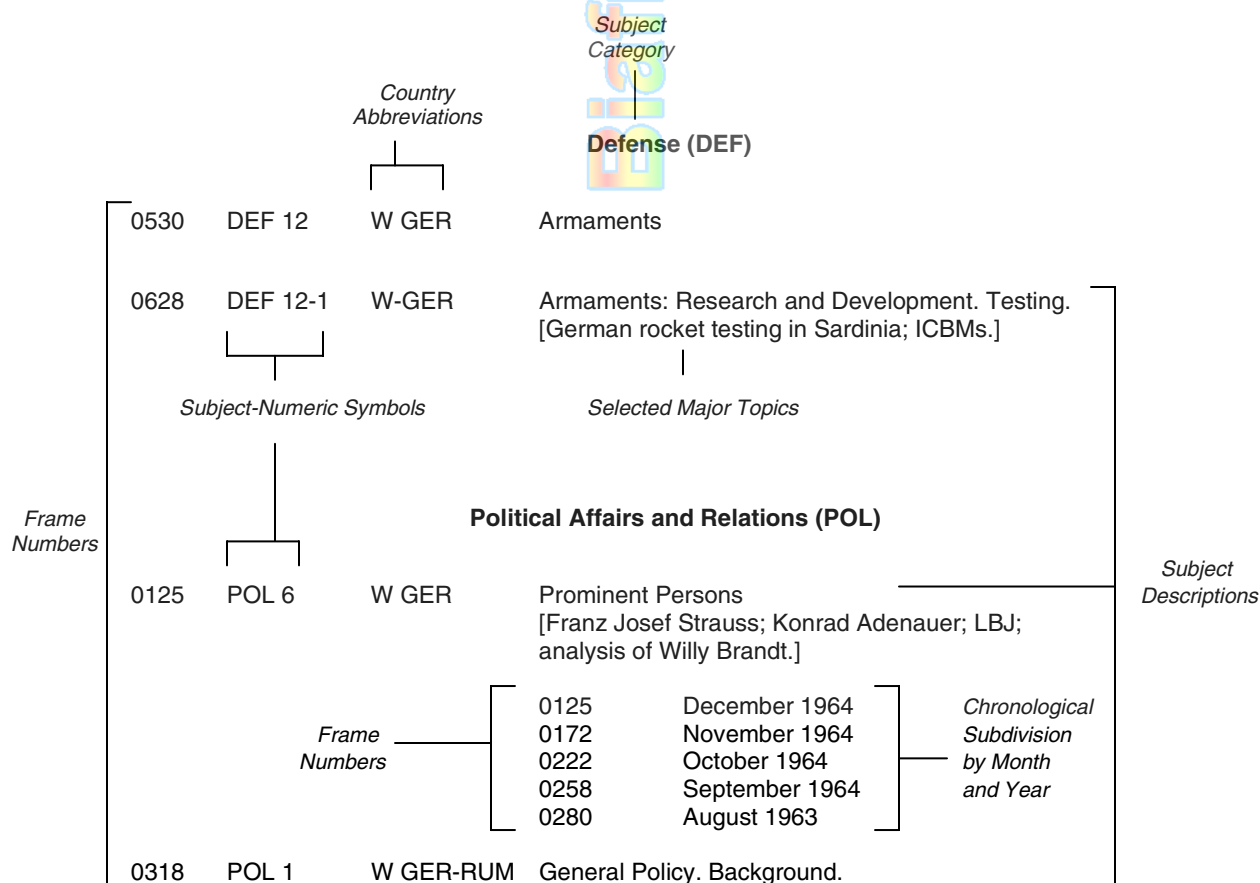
Subject Category

Country Abbreviations

Defense (DEF)

0530 DEF 12 W GER Armaments

0628 DEF 12-1 W-GER Armaments: Research and Development. Testing. [German rocket testing in Sardinia; ICBMs.]

Subject-Numeric Symbols

Selected Major Topics

Frame Numbers

Political Affairs and Relations (POL)

Subject Descriptions

0125 POL 6 W GER Prominent Persons [Franz Josef Strauss; Konrad Adenauer; LBJ; analysis of Willy Brandt.]

Frame Numbers

0125 December 1964
0172 November 1964
0222 October 1964
0258 September 1964
0280 August 1963

Chronological Subdivision by Month and Year

0318 POL 1 W GER-RUM General Policy. Background.